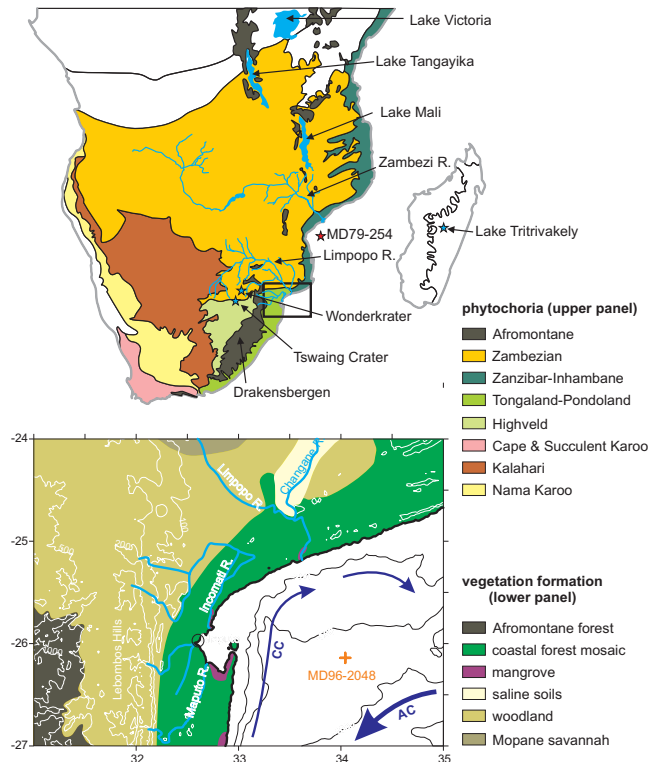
Lake Victoria
Lake Tangayika
Lake Mali
Zambezi R.
MD79-254
Lake Tritrivakely
Limpopo R.
Wonderkrater
Tswaing Crater
Drakensbergen

phytochoria (upper panel)
Afromontane
Zambezian
Zanzibar-Inhambane
Tongaland-Pondoland
Highveld
Cape & Succulent Karoo
Kalahari
Nama Karoo

-24
-25
-26
-27
32
33
34
35
Limpopo R.
Changane R.
Incomati R.
Lebombos Hills
Maputo R.
CC
MD96-2048
AC
500

vegetation formation (lower panel)
Afromontane forest
coastal forest mosaic
mangrove
saline soils
woodland
Mopane savannah